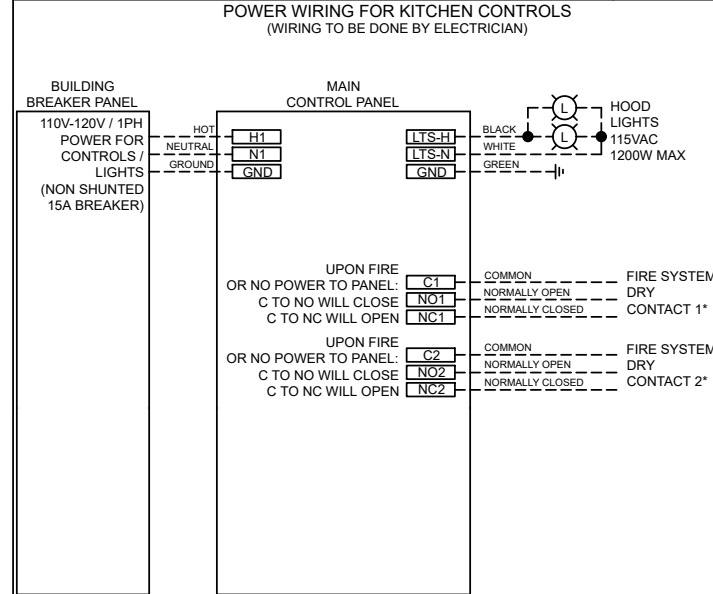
POWER WIRING FOR KITCHEN CONTROLS
(WIRING TO BE DONE BY ELECTRICIAN)

BUILDING
BREAKER PANEL

110V-120V / 1PH
POWER FOR
CONTROLS /
LIGHTS
(NON SHUNTED
15A BREAKER)

HOT
NEUTRAL
GROUND

MAIN
CONTROL PANEL

H1
N1
GND

LTS-H
LTS-N
GND

BLACK
WHITE
GREEN

L
L

HOOD
LIGHTS
115VAC
1200W MAX

UPON FIRE
OR NO POWER TO PANEL:
C TO NO WILL CLOSE
C TO NC WILL OPEN

C1
NO1
NC1

COMMON
NORMALLY OPEN
NORMALLY CLOSED

FIRE SYSTEM
DRY
CONTACT 1*

UPON FIRE
OR NO POWER TO PANEL:
C TO NO WILL CLOSE
C TO NC WILL OPEN

C2
NO2
NC2

COMMON
NORMALLY OPEN
NORMALLY CLOSED

FIRE SYSTEM
DRY
CONTACT 2*